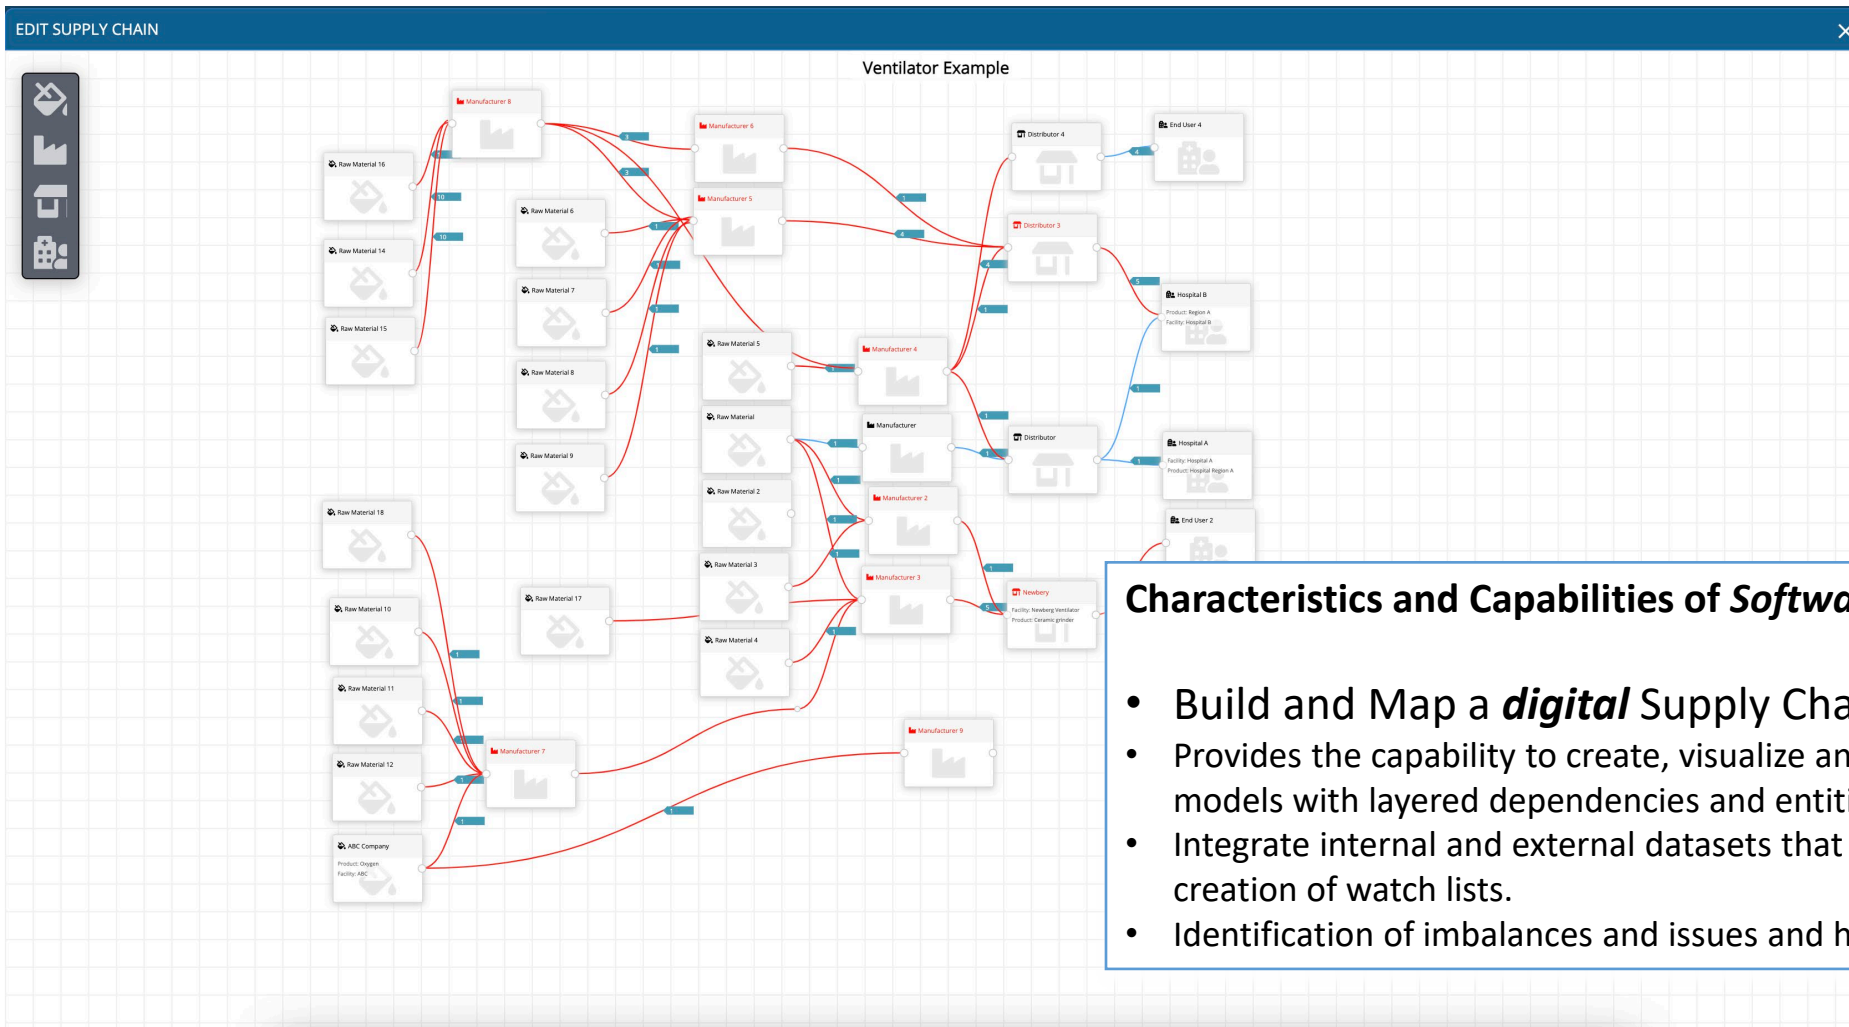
EDIT SUPPLY CHAIN

Ventilator Example

Manufacturer 8

Raw Material 16

Raw Material 14

Raw Material 15

Manufacturer 6

Manufacturer 5

Raw Material 6

Raw Material 7

Raw Material 8

Raw Material 9

Distributor 4

End User 4

Distributor 3

Hospital B

Product: Region A
Facility: Hospital B

Raw Material 5

Manufacturer 4

Raw Material

Manufacturer

Distributor

Hospital A

Facility: Hospital A
Product: Hospital Region A

Raw Material 2

Manufacturer 2

End User 2

Raw Material 18

Raw Material 3

Manufacturer 3

Newbery

Facility: Newberg Ventilator
Product: Ceramic grinder

Raw Material 17

Raw Material 10

Raw Material 4

Raw Material 11

Raw Material 12

Manufacturer 7

Manufacturer 9

ABC Company

Product: Oxygen
Facility: ABC

10

10

10

3

3

1

1

1

1

1

1

4

4

4

5

1

1

1

1

1

1

1

1

1

1

1

1

1

1

5

1

1

1

1

1

1

1

Characteristics and Capabilities of *Softwa*

• Build and Map a ***digital*** Supply Cha
• Provides the capability to create, visualize an models with layered dependencies and entiti
• Integrate internal and external datasets that creation of watch lists.
• Identification of imbalances and issues and h